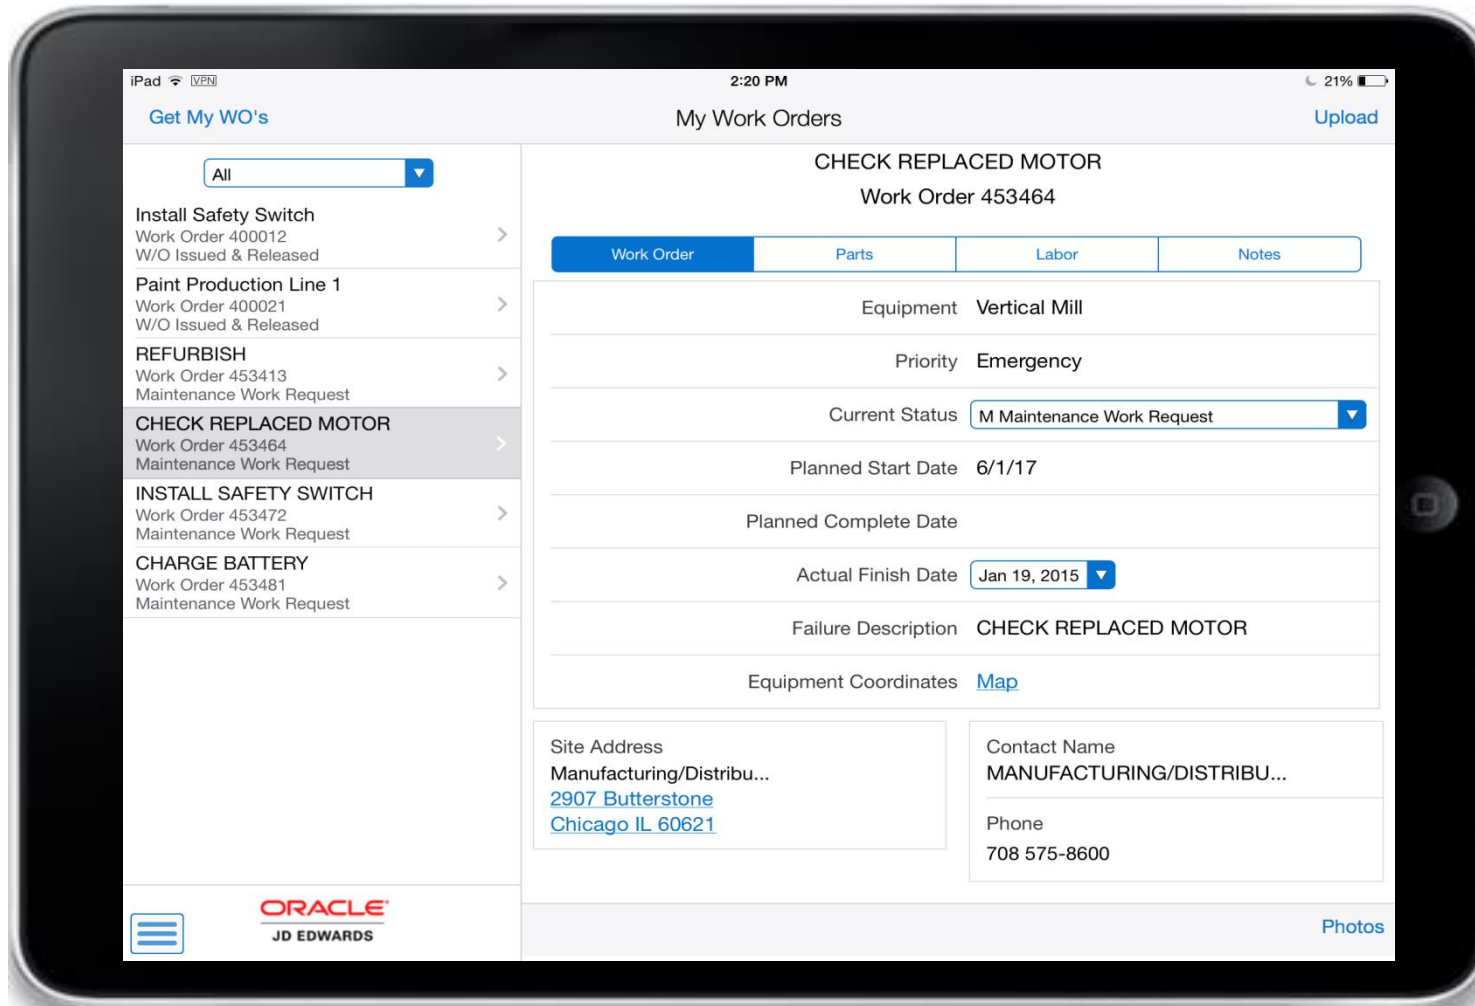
iPad VPN 2:20 PM 21%

Get My WO's My Work Orders Upload

All

Install Safety Switch
Work Order 400012
W/O Issued & Released

Paint Production Line 1
Work Order 400021
W/O Issued & Released

REFURBISH
Work Order 453413
Maintenance Work Request

CHECK REPLACED MOTOR
Work Order 453464
Maintenance Work Request

INSTALL SAFETY SWITCH
Work Order 453472
Maintenance Work Request

CHARGE BATTERY
Work Order 453481
Maintenance Work Request

ORACLE
JD EDWARDS

CHECK REPLACED MOTOR
Work Order 453464

| Work Order | Parts | Labor | Notes |
|---|---|---|---|

| | |
|---|---|
| Equipment | Vertical Mill |
| Priority | Emergency |
| Current Status | M Maintenance Work Request |
| Planned Start Date | 6/1/17 |
| Planned Complete Date | |
| Actual Finish Date | Jan 19, 2015 |
| Failure Description | CHECK REPLACED MOTOR |
| Equipment Coordinates | Map |

Site Address
Manufacturing/Distribu...
2907 Butterstone
Chicago IL 60621

Contact Name
MANUFACTURING/DISTRIBU...

Phone
708 575-8600

Photos